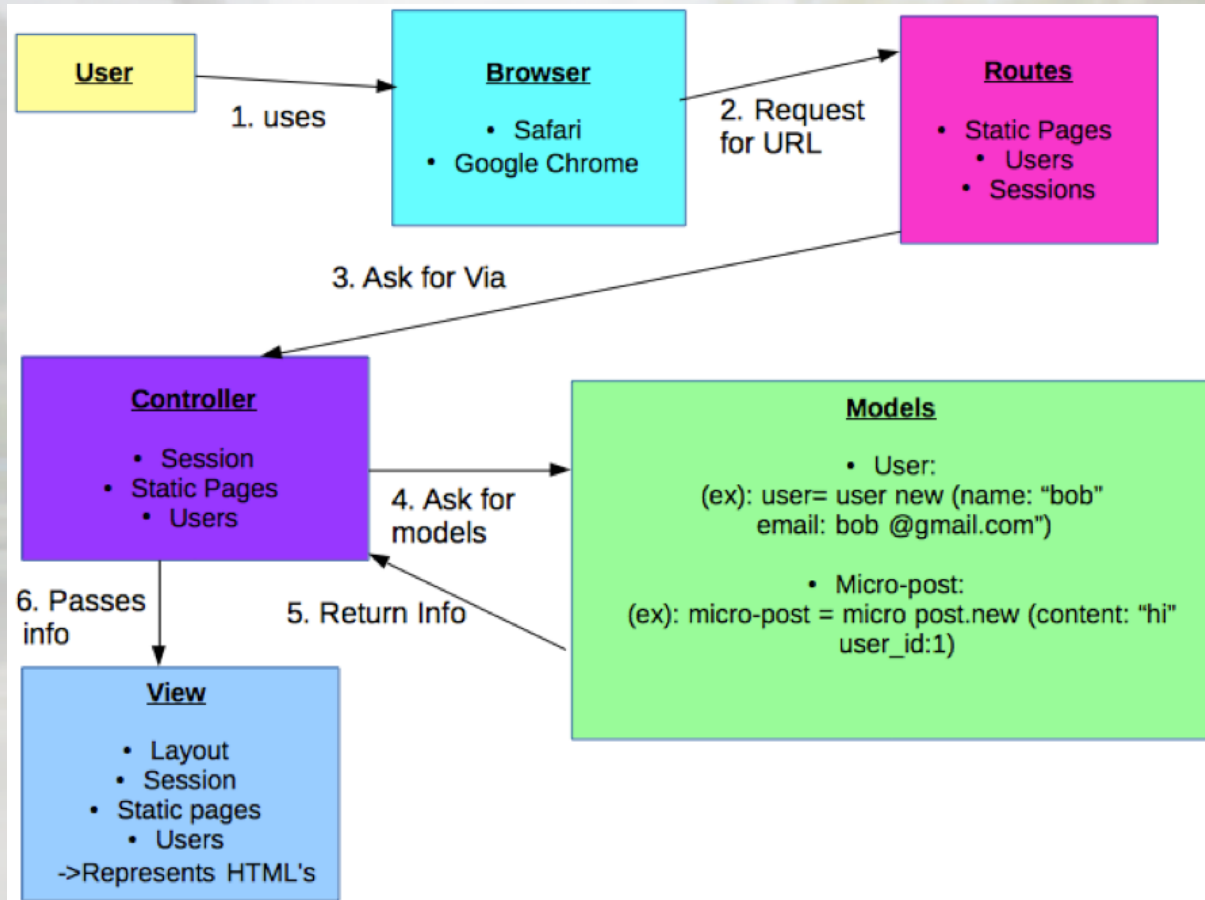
User

1. uses

Browser

- Safari
- Google Chrome

2. Request for URL

Routes

- Static Pages
- Users
- Sessions

3. Ask for Via

Controller

- Session
- Static Pages
- Users

4. Ask for models

Models

- User:
(ex): user= user new (name: “bob” email: bob @gmail.com”)

- Micro-post:
(ex): micro-post = micro post.new (content: “hi” user_id:1)

5. Return Info

6. Passes info

View

- Layout
- Session
- Static pages
- Users
->Represents HTML's